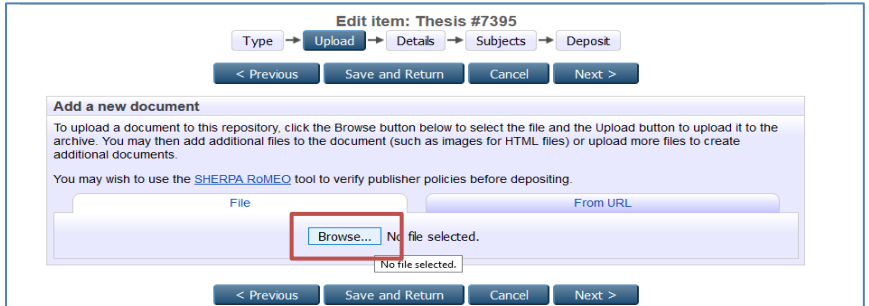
Edit item: Thesis #7395

Type → Upload → Details → Subjects → Deposit

< Previous | Save and Return | Cancel | Next >

Add a new document

To upload a document to this repository, click the Browse button below to select the file and the Upload button to upload it to the archive. You may then add additional files to the document (such as images for HTML files) or upload more files to create additional documents.

You may wish to use the SHERPA RoMEO tool to verify publisher policies before depositing.

File | From URL

Browse... No file selected.

No file selected.

< Previous | Save and Return | Cancel | Next >